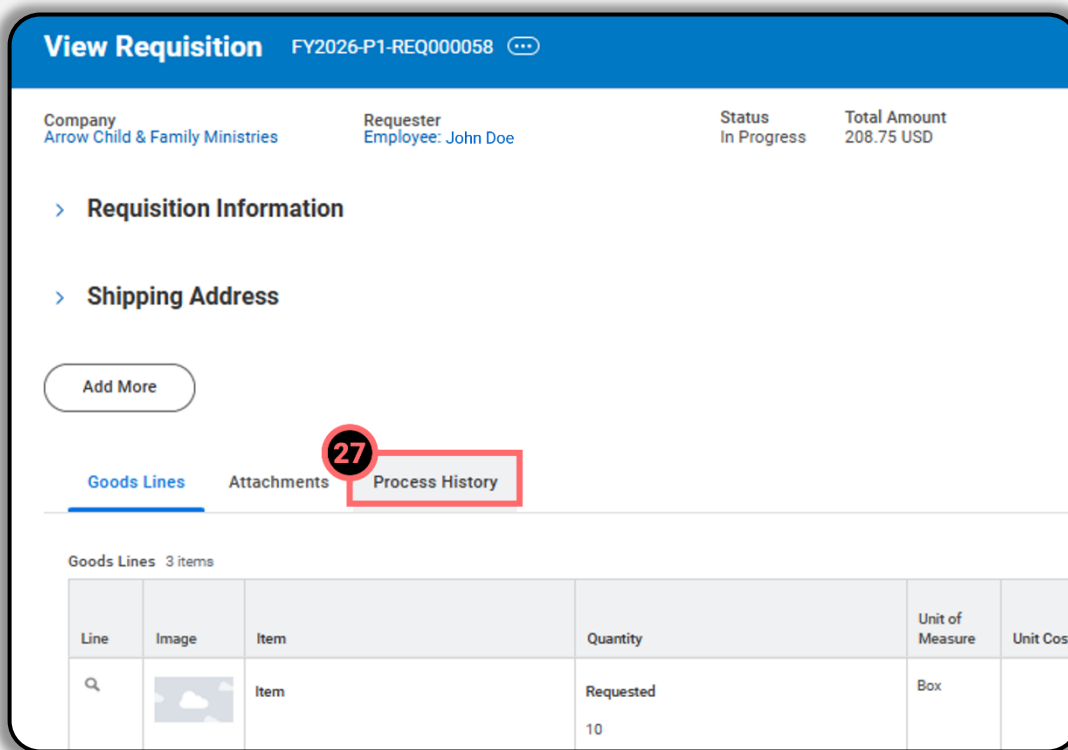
View Requisition FY2026-P1-REQ000058

Company
Arrow Child & Family Ministries

Requester
Employee: John Doe

Status
In Progress

Total Amount
208.75 USD

Requisition Information

Shipping Address

Add More

27

Goods Lines Attachments Process History

Goods Lines 3 items

| Line | Image | Item | Quantity | Unit of Measure | Unit Cos |
|---|---|---|---|---|---|
| | | Item | Requested 10 | Box | |